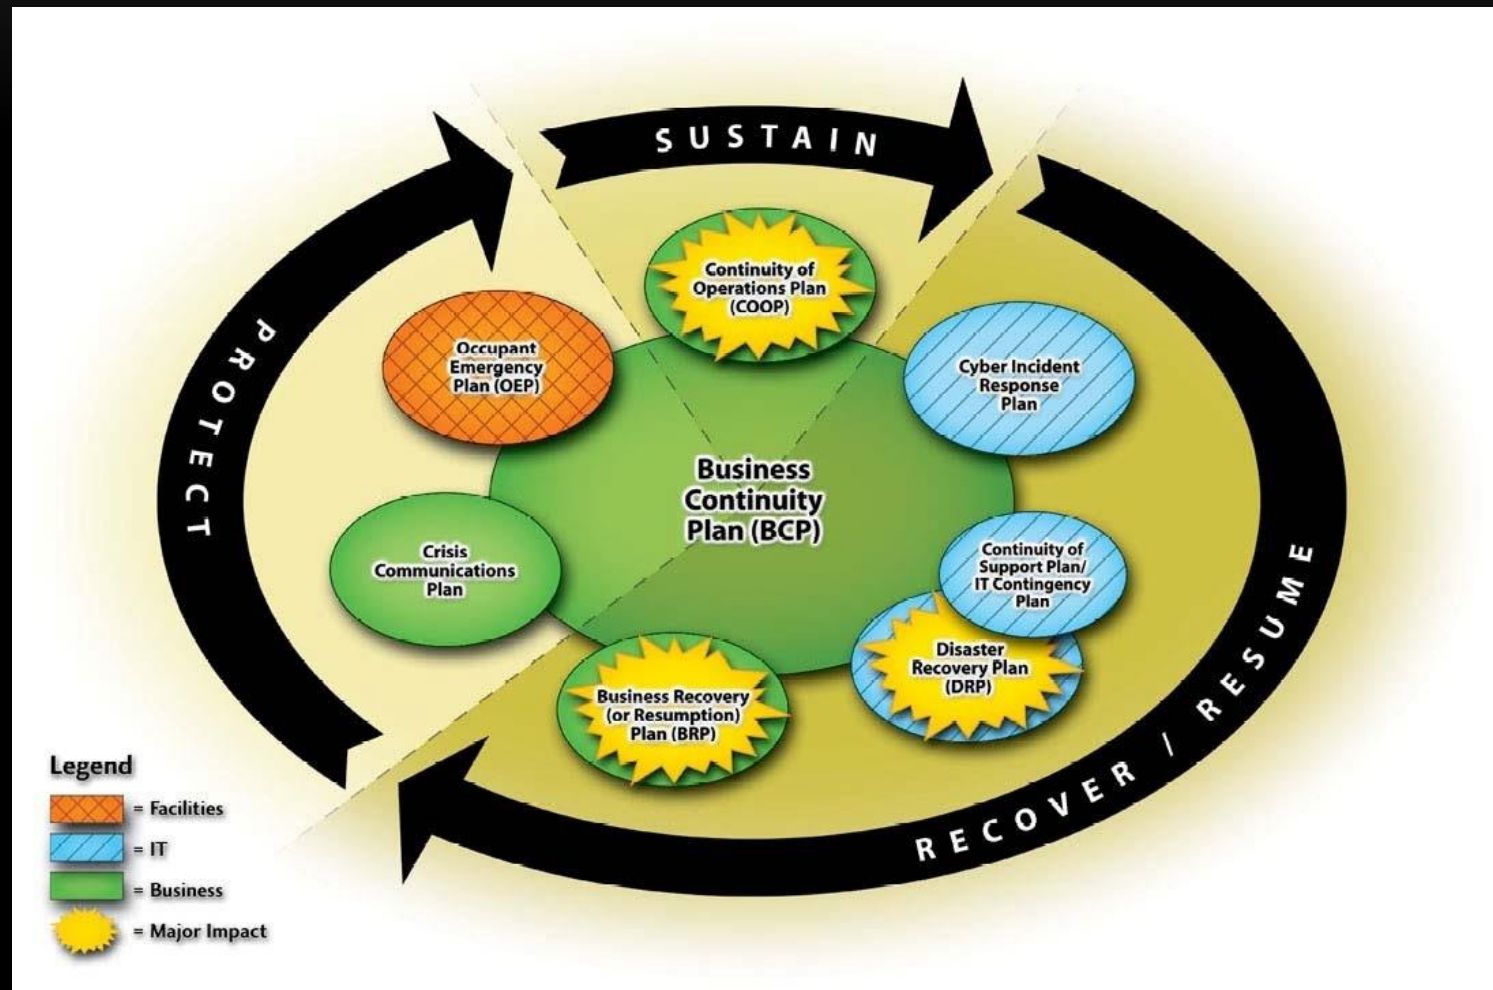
SUSTAIN

PROTECT

RECOVER / RESUME

Continuity of Operations Plan (COOP)

Occupant Emergency Plan (OEP)

Cyber Incident Response Plan

Business Continuity Plan (BCP)

Crisis Communications Plan

Continuity of Support Plan/ IT Contingency Plan

Disaster Recovery Plan (DRP)

Business Recovery (or Resumption) Plan (BRP)

Legend
= Facilities
= IT
= Business
= Major Impact